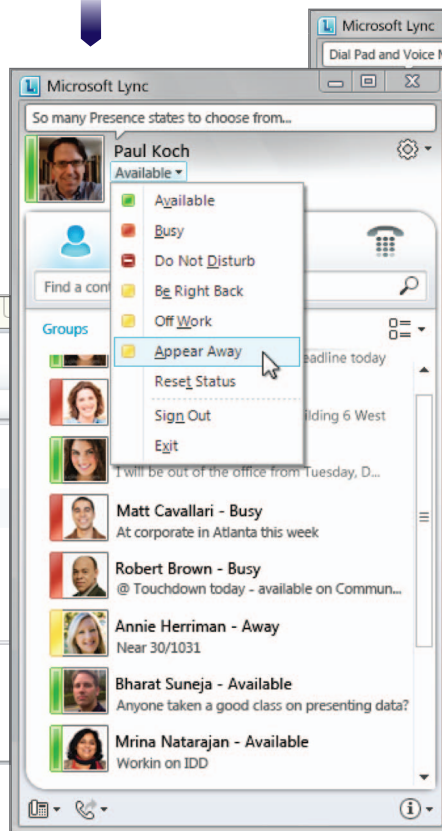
Microsoft Lync

Dial Pad and Voice M

Microsoft Lync

So many Presence states to choose from...

Paul Koch

Available

Available

Busy

Do Not Disturb

Be Right Back

Off Work

Appear Away

Reset Status

Sign Out

Exit

Find a con

Groups

eadline today

ilding 6 West

I will be out of the office from Tuesday, D...

Matt Cavallari - Busy

At corporate in Atlanta this week

Robert Brown - Busy

@ Touchdown today - available on Commun...

Annie Herriman - Away

Near 30/1031

Bharat Suneja - Available

Anyone taken a good class on presenting data?

Mrina Natarajan - Available

Workin on IDD